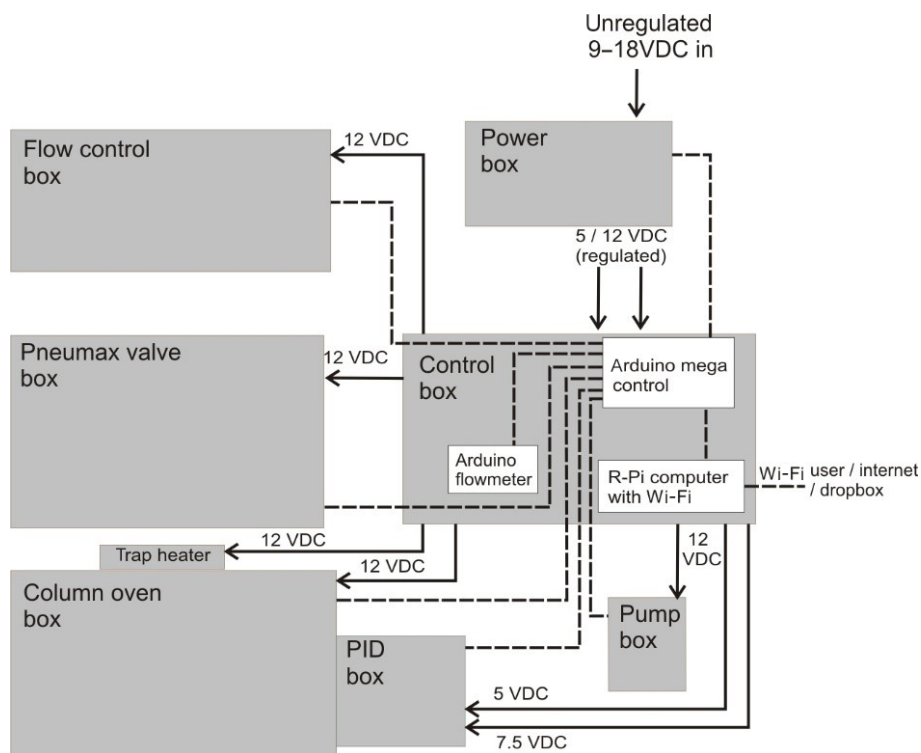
Unregulated 9–18VDC in

Flow control box

12 VDC

Power box

5 / 12 VDC (regulated)

Pneumax valve box

12 VDC

Control box

Arduino mega control

Arduino flowmeter

R-Pi computer with Wi-Fi

Wi-Fi user / internet / dropbox

Trap heater

12 VDC

12 VDC

Column oven box

12 VDC

Pump box

PID box

5 VDC

7.5 VDC